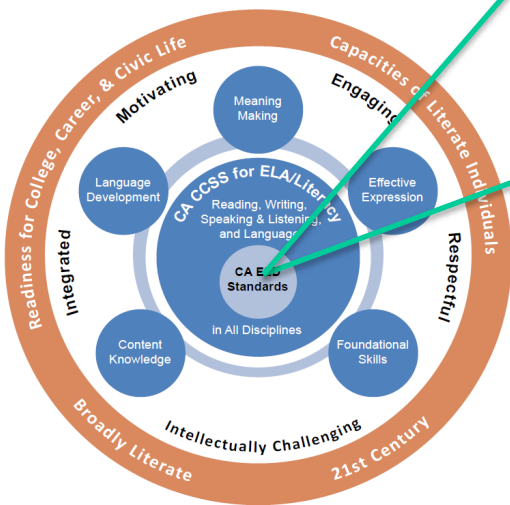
Readiness for College, Career, & Civic Life

Capacities of Literate Individuals

Broadly Literate

21st Century

Motivating

Engaging

Integrated

Respectful

Intellectually Challenging

Meaning Making

Language Development

Effective Expression

Content Knowledge

Foundational Skills

CA CCSS for ELA/Literacy

Reading, Writing, Speaking & Listening, and Language

CA E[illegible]D Standards

in All Disciplines